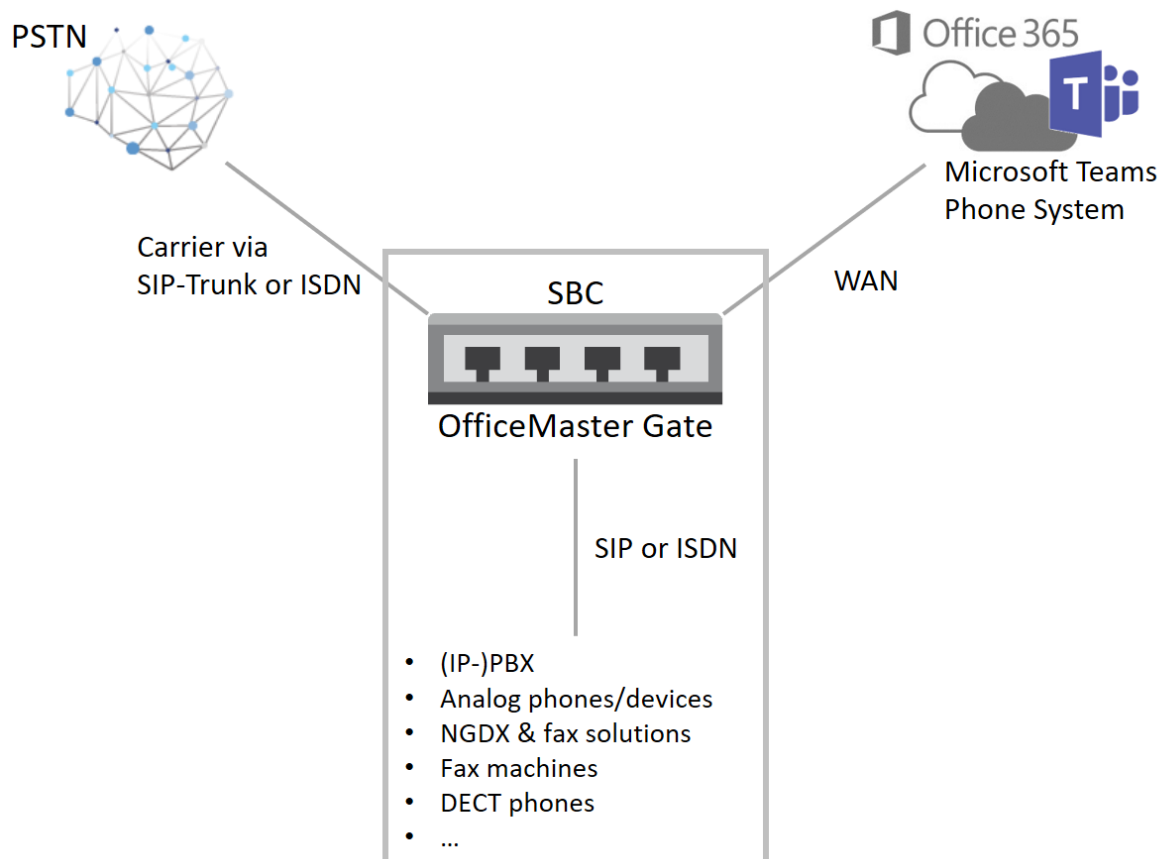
PSTN

Office 365

T

Microsoft Teams Phone System

Carrier via SIP-Trunk or ISDN

SBC

WAN

OfficeMaster Gate

SIP or ISDN

- (IP-)PBX
- Analog phones/devices
- NGDX & fax solutions
- Fax machines
- DECT phones
- ...